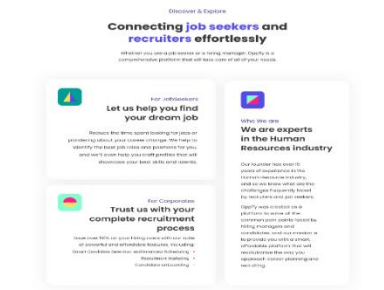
Discover & Explore

Connecting job seekers and recruiters effortlessly

Whether you are a job seeker or a hiring manager, Oppfy is a comprehensive platform that will take care of all of your needs.

For JobSeekers

Let us help you find your dream job

Reduce the time spent looking for jobs or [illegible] about your career change. We help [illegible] the best job roles and positions for you and we'll even help you craft profiles that will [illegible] your best skills and talents.

Who We are

We are experts in the Human Resources industry

Our founder has over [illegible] years of experience in the Human Resources industry, and so we know what are the challenges frequently faced by recruiters and job seekers.

Oppfy was created as a platform to solve all the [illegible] faced by hiring managers and candidates, and our mission is to provide you with a smart, affordable platform that will revolutionize the way you approach career planning and recruiting.

For Corporates

Trust us with your complete recruitment process

Save over 50% on your hiring costs with our suite of powerful and affordable features including: Smart candidate selection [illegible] Recruitment Marketing • Candidate onboarding